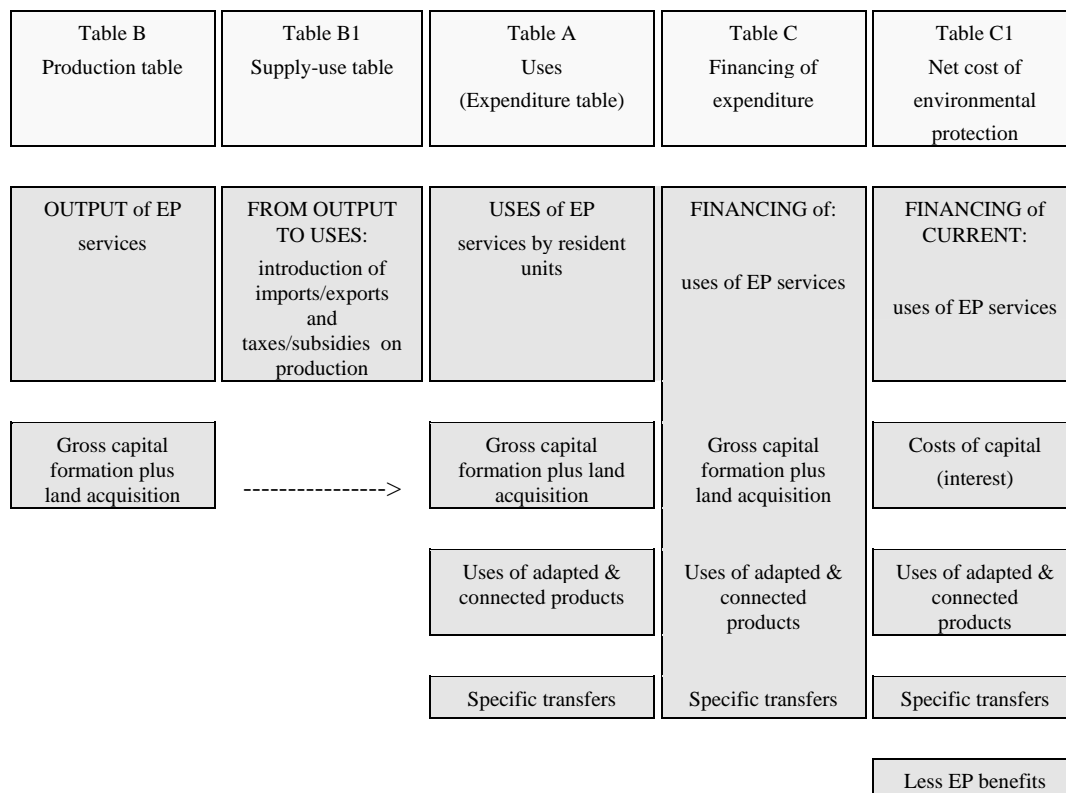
Table B
Production table

Table B1
Supply-use table

Table A
Uses
(Expenditure table)

Table C
Financing of expenditure

Table C1
Net cost of environmental protection

OUTPUT of EP services

FROM OUTPUT TO USES:
introduction of imports/exports and taxes/subsidies on production

USES of EP services by resident units

FINANCING of:

uses of EP services

FINANCING of CURRENT:

uses of EP services

Gross capital formation plus land acquisition

---------------->

Gross capital formation plus land acquisition

Gross capital formation plus land acquisition

Costs of capital (interest)

Uses of adapted & connected products

Uses of adapted & connected products

Uses of adapted & connected products

Specific transfers

Specific transfers

Specific transfers

Less EP benefits